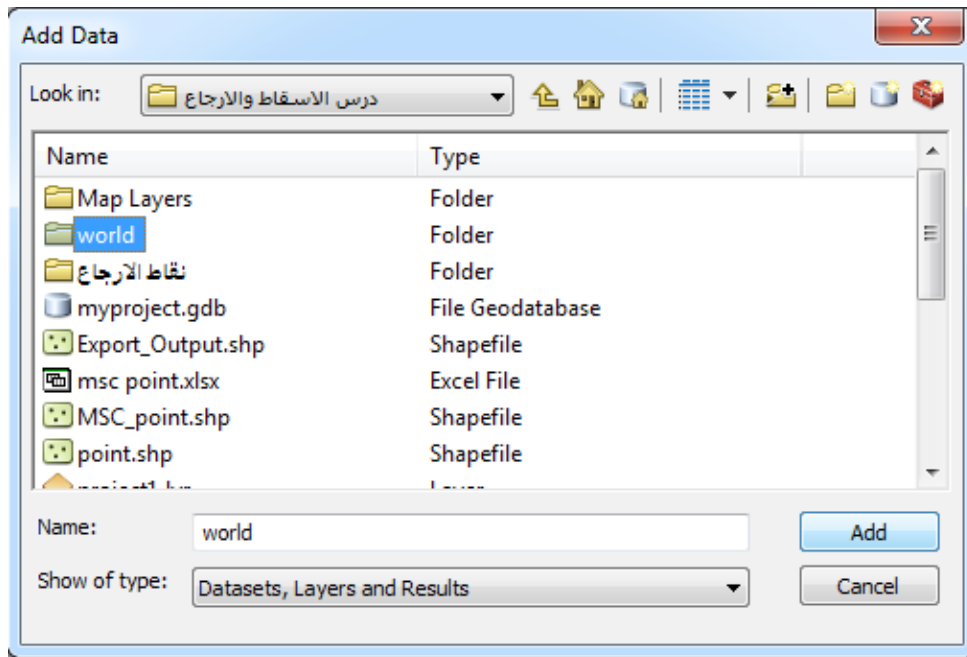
Add Data

Look in: درس الاسقاط والارجاع

| Name | Type |
|---|---|
| Map Layers | Folder |
| world | Folder |
| نقاط الارجاع | Folder |
| myproject.gdb | File Geodatabase |
| Export_Output.shp | Shapefile |
| msc point.xlsx | Excel File |
| MSC_point.shp | Shapefile |
| point.shp | Shapefile |
| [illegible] | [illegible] |

Name: world

Add

Show of type: Datasets, Layers and Results

Cancel